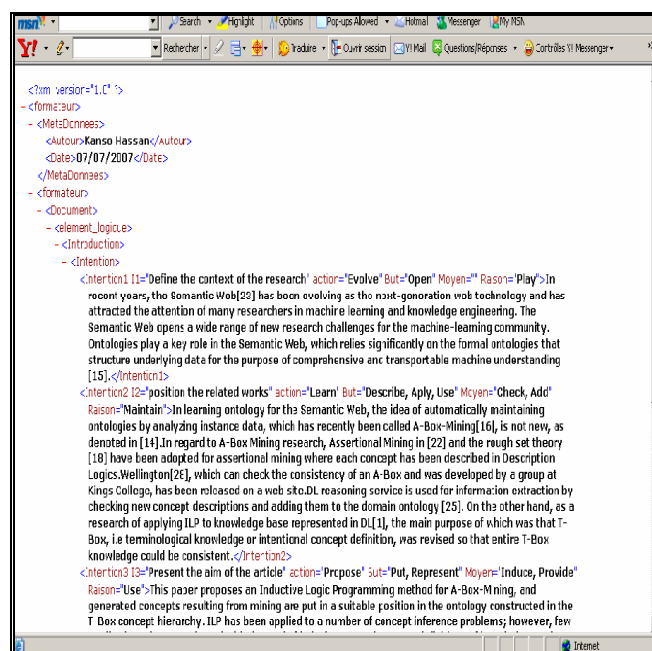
msn - Search - Highlight | Options | Pop-ups Allowed - Hotmail Messenger My MSN

Y! - - Rechercher - - Traduire - Ouvrir session Y! Mail Questions/Réponses - Contrôles Y! Messenger

<?xml version="1.0" ?>
- <formateur>
- <MetaDonnees>
<Autour>Kanso Hassan</Autour>
<Date>07/07/2007</Date>
</MetaDonnees>
- <formateur>
- <Document>
- <element_logique>
- <Introduction>
- <Intention>
<Intention1 I1="Define the context of the research" action="Evolve" But="Open" Moyen="" Raison="Play">In recent years, the Semantic Web[29] has been evolving as the next-generation web technology and has attracted the attention of many researchers in machine learning and knowledge engineering. The Semantic Web opens a wide range of new research challenges for the machine-learning community. Ontologies play a key role in the Semantic Web, which relies significantly on the formal ontologies that structure underlying data for the purpose of comprehensive and transportable machine understanding [15].</Intention1>
<Intention2 I2="position the related works" action="Learn" But="Describe, Aply, Use" Moyen="Check, Add" Raison="Maintain">In learning ontology for the Semantic Web, the idea of automatically maintaining ontologies by analyzing instance data, which has recently been called A-Box-Mining[16], is not new, as denoted in [14].In regard to A-Box Mining research, Assertional Mining in [22] and the rough set theory [18] have been adopted for assertional mining where each concept has been described in Description Logics.Wellington[28], which can check the consistency of an A-Box and was developed by a group at Kings College, has been released on a web site.DL reasoning service is used for information extraction by checking new concept descriptions and adding them to the domain ontology [25]. On the other hand, as a research of applying ILP to knowledge base represented in DL[1], the main purpose of which was that T-Box, i.e terminological knowledge or intentional concept definition, was revised so that entire T-Box knowledge could be consistent.</Intention2>
<Intention3 I3="Present the aim of the article" action="Propose" But="Put, Represent" Moyen="Induce, Provide" Raison="Use">This paper proposes an Inductive Logic Programming method for A-Box-Mining, and generated concepts resulting from mining are put in a suitable position in the ontology constructed in the T-Box concept hierarchy. ILP has been applied to a number of concept inference problems; however, few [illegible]

Internet